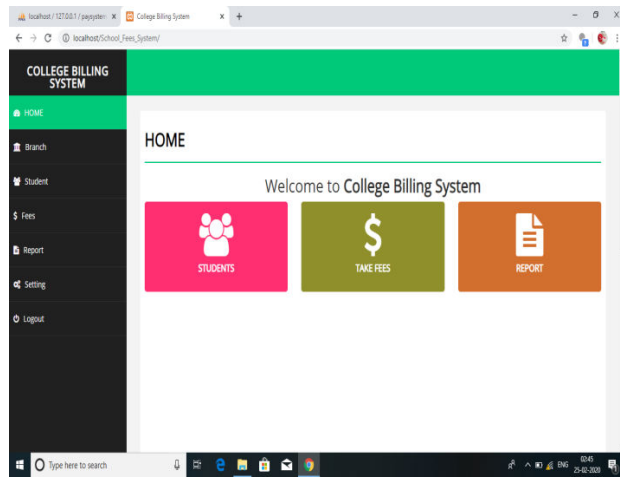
localhost / 127.0.0.1 / paysystem ×
College Billing System ×
+
localhost/School_Fees_System/

COLLEGE BILLING SYSTEM

HOME
Branch
Student
$ Fees
Report
Setting
Logout

HOME

Welcome to College Billing System

STUDENTS
$
TAKE FEES
REPORT

Type here to search
ENG
02:45
25-02-2020